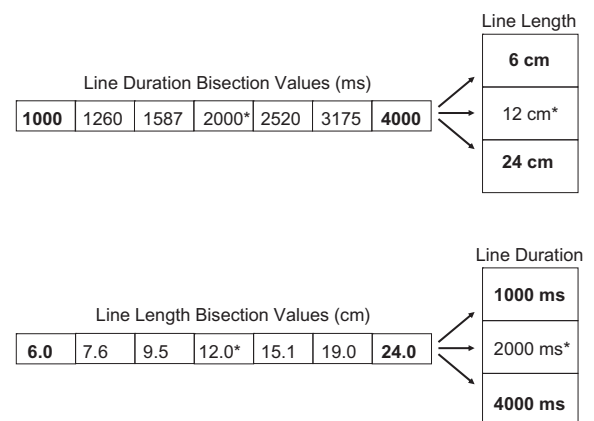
Line Duration Bisection Values (ms)

| **1000** | 1260 | 1587 | 2000* | 2520 | 3175 | **4000** |
|---|---|---|---|---|---|---|

Line Length

| **6 cm** |
|---|
| 12 cm* |
| **24 cm** |

Line Length Bisection Values (cm)

| **6.0** | 7.6 | 9.5 | 12.0* | 15.1 | 19.0 | **24.0** |
|---|---|---|---|---|---|---|

Line Duration

| **1000 ms** |
|---|
| 2000 ms* |
| **4000 ms** |